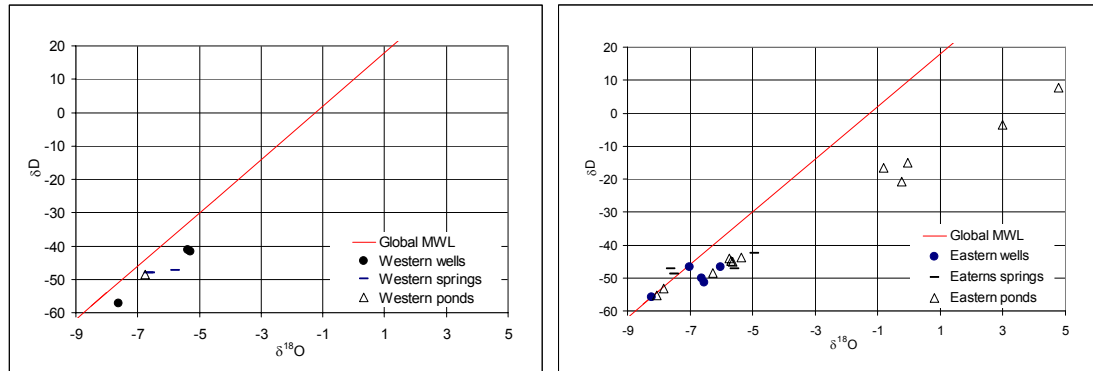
20
10
0
-10
-20
-30
-40
-50
-60
$\delta D$
-9
-7
-5
-3
-1
1
3
5
$\delta^{18}O$
Global MWL
Western wells
Western springs
Western ponds

20
10
0
-10
-20
-30
-40
-50
-60
$\delta D$
-9
-7
-5
-3
-1
1
3
5
$\delta^{18}O$
Global MWL
Eastern wells
Eaterns springs
Eastern ponds